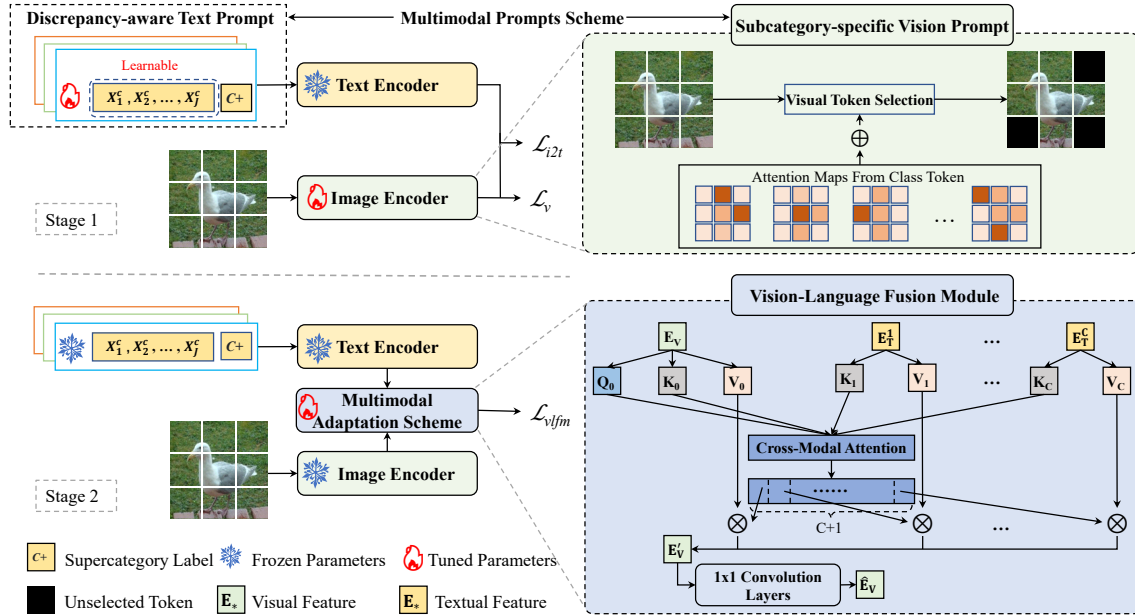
Discrepancy-aware Text Prompt

Multimodal Prompts Scheme

Subcategory-specific Vision Prompt

Learnable

$X_1^c, X_2^c, \ldots, X_j^c$

$C+$

Text Encoder

Visual Token Selection

$\oplus$

$\mathcal{L}_{i2t}$

Attention Maps From Class Token

Image Encoder

$\mathcal{L}_v$

…

Stage 1

Vision-Language Fusion Module

$E_V$

$E_T^1$

…

$E_T^C$

$X_1^c, X_2^c, \ldots, X_j^c$

$C+$

Text Encoder

$Q_0$

$K_0$

$V_0$

$K_1$

$V_1$

…

$K_C$

$V_C$

Multimodal Adaptation Scheme

$\mathcal{L}_{vlfm}$

Cross-Modal Attention

Image Encoder

……

Stage 2

C+1

$\otimes$

$\otimes$

…

$\otimes$

$E_V'$

$C+$ Supercategory Label

Frozen Parameters

Tuned Parameters

1x1 Convolution Layers

$\hat{E}_V$

Unselected Token

$E_*$ Visual Feature

$E_*$ Textual Feature